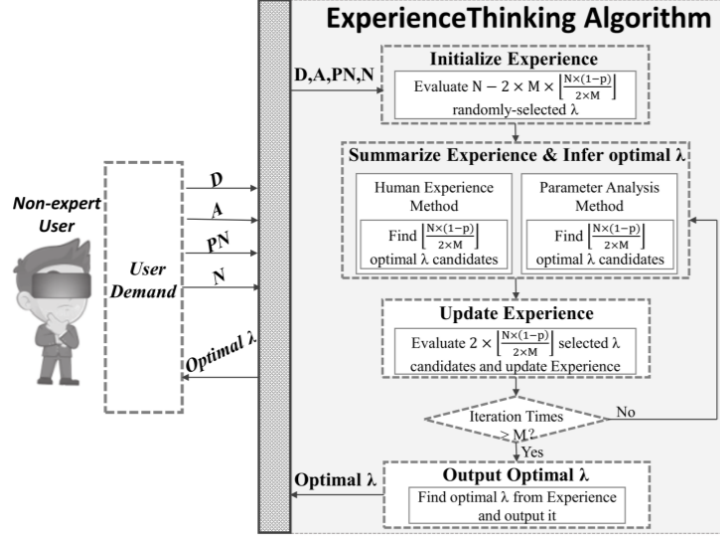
ExperienceThinking Algorithm

Non-expert User

User Demand

D

A

PN

N

Optimal λ

D,A,PN,N

Initialize Experience

Evaluate $N - 2 \times M \times \left\lfloor \frac{N\times(1-p)}{2\times M} \right\rfloor$ randomly-selected λ

Summarize Experience & Infer optimal λ

Human Experience Method

Find $\left\lfloor \frac{N\times(1-p)}{2\times M} \right\rfloor$ optimal λ candidates

Parameter Analysis Method

Find $\left\lfloor \frac{N\times(1-p)}{2\times M} \right\rfloor$ optimal λ candidates

Update Experience

Evaluate $2 \times \left\lfloor \frac{N\times(1-p)}{2\times M} \right\rfloor$ selected λ candidates and update Experience

Iteration Times ≥ M?

No

Yes

Optimal λ

Output Optimal λ

Find optimal λ from Experience and output it